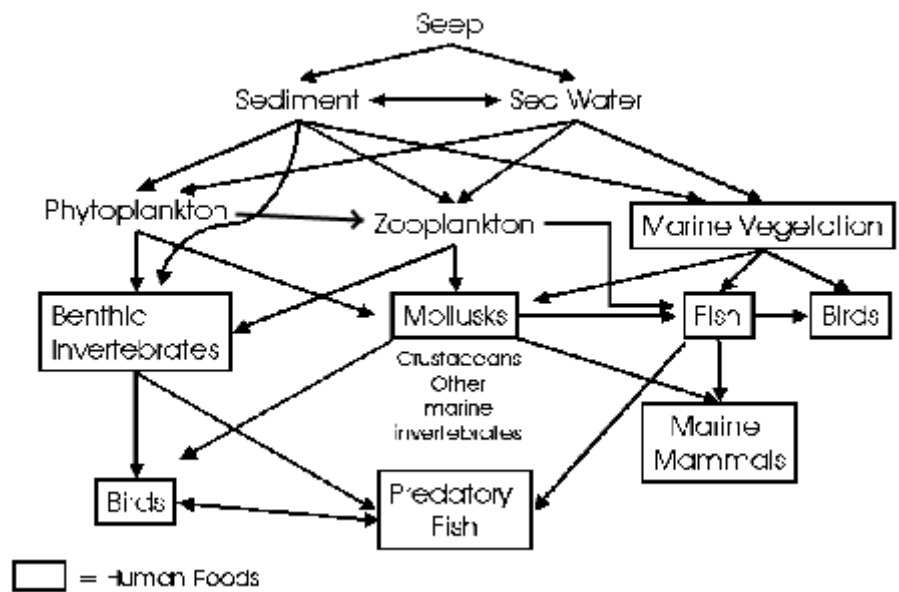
Seep

Sediment

Sea Water

Phytoplankton

Zooplankton

Marine Vegetation

Benthic Invertebrates

Mollusks

Crustaceans Other marine invertebrates

Fish

Birds

Marine Mammals

Birds

Predatory Fish

= Human Foods